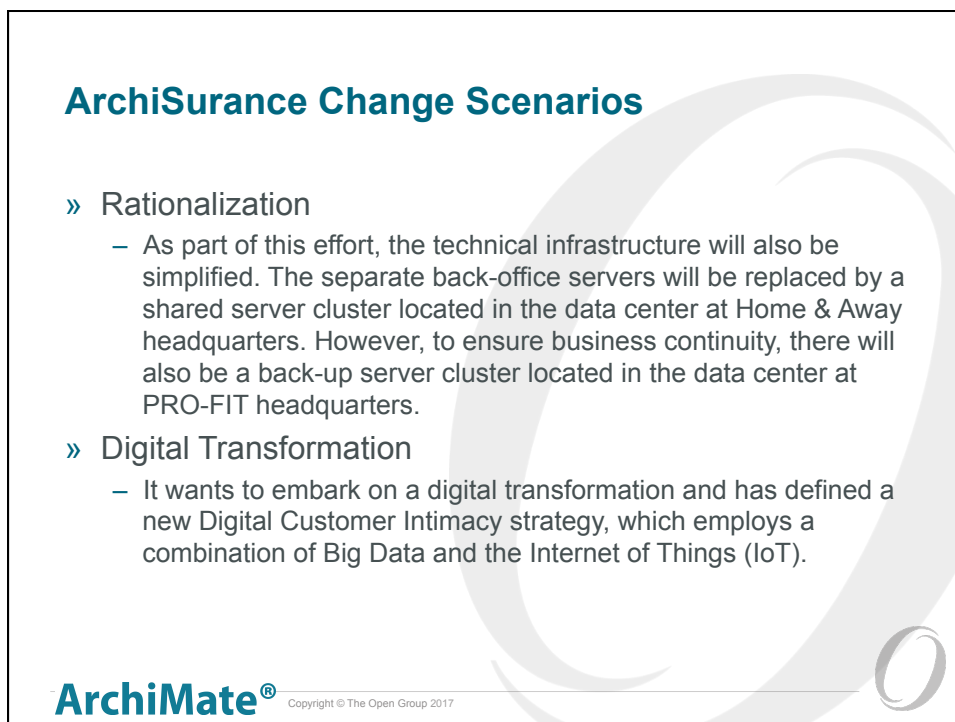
ArchiSurance Change Scenarios

» Rationalization

– As part of this effort, the technical infrastructure will also be simplified. The separate back-office servers will be replaced by a shared server cluster located in the data center at Home & Away headquarters. However, to ensure business continuity, there will also be a back-up server cluster located in the data center at PRO-FIT headquarters.

» Digital Transformation

– It wants to embark on a digital transformation and has defined a new Digital Customer Intimacy strategy, which employs a combination of Big Data and the Internet of Things (IoT).

ArchiMate® Copyright © The Open Group 2017